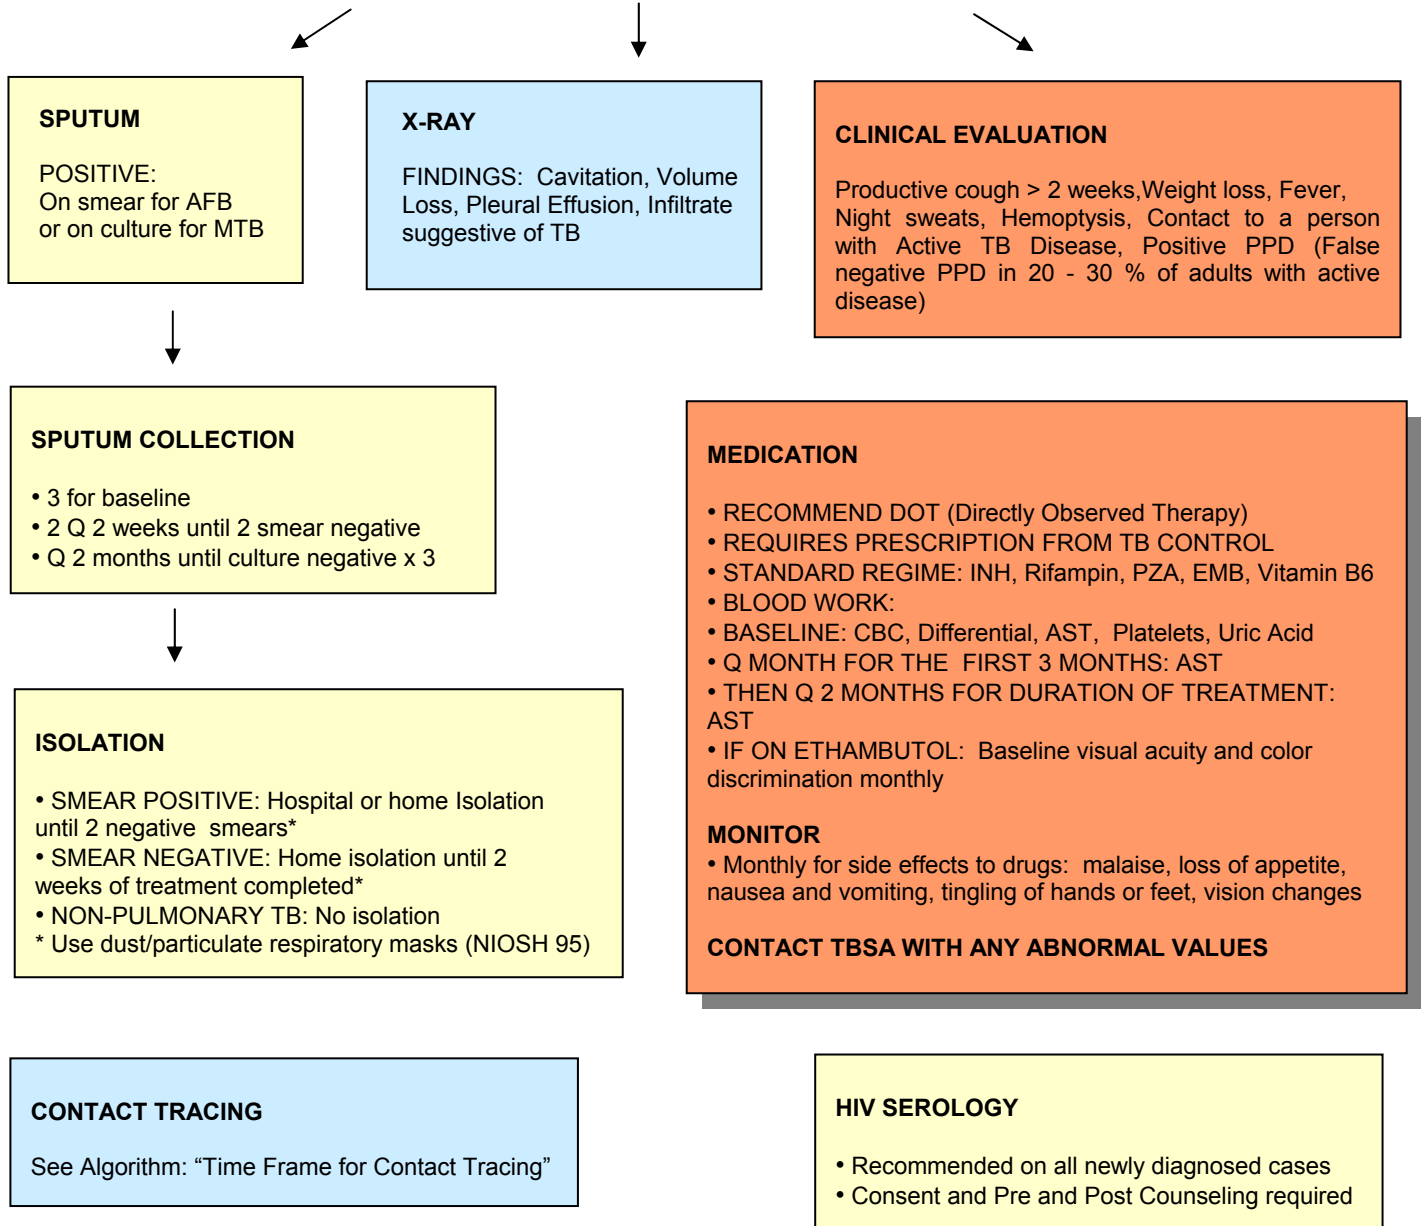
SPUTUM

POSITIVE:
On smear for AFB
or on culture for MTB

X-RAY

FINDINGS: Cavitation, Volume Loss, Pleural Effusion, Infiltrate suggestive of TB

CLINICAL EVALUATION

Productive cough > 2 weeks,Weight loss, Fever, Night sweats, Hemoptysis, Contact to a person with Active TB Disease, Positive PPD (False negative PPD in 20 - 30 % of adults with active disease)

SPUTUM COLLECTION

• 3 for baseline
• 2 Q 2 weeks until 2 smear negative
• Q 2 months until culture negative x 3

MEDICATION

• RECOMMEND DOT (Directly Observed Therapy)
• REQUIRES PRESCRIPTION FROM TB CONTROL
• STANDARD REGIME: INH, Rifampin, PZA, EMB, Vitamin B6
• BLOOD WORK:
• BASELINE: CBC, Differential, AST, Platelets, Uric Acid
• Q MONTH FOR THE FIRST 3 MONTHS: AST
• THEN Q 2 MONTHS FOR DURATION OF TREATMENT: AST
• IF ON ETHAMBUTOL: Baseline visual acuity and color discrimination monthly

MONITOR
• Monthly for side effects to drugs: malaise, loss of appetite, nausea and vomiting, tingling of hands or feet, vision changes

CONTACT TBSA WITH ANY ABNORMAL VALUES

ISOLATION

• SMEAR POSITIVE: Hospital or home Isolation until 2 negative smears*
• SMEAR NEGATIVE: Home isolation until 2 weeks of treatment completed*
• NON-PULMONARY TB: No isolation
* Use dust/particulate respiratory masks (NIOSH 95)

CONTACT TRACING

See Algorithm: “Time Frame for Contact Tracing”

HIV SEROLOGY

• Recommended on all newly diagnosed cases
• Consent and Pre and Post Counseling required